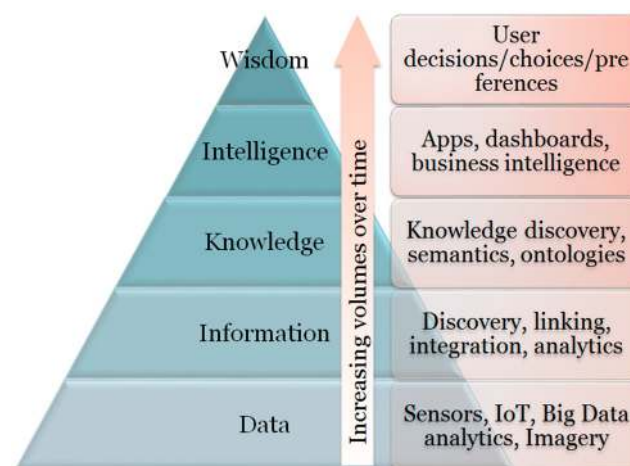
Wisdom

Intelligence

Knowledge

Information

Data

Increasing volumes over time

User decisions/choices/preferences

Apps, dashboards, business intelligence

Knowledge discovery, semantics, ontologies

Discovery, linking, integration, analytics

Sensors, IoT, Big Data analytics, Imagery